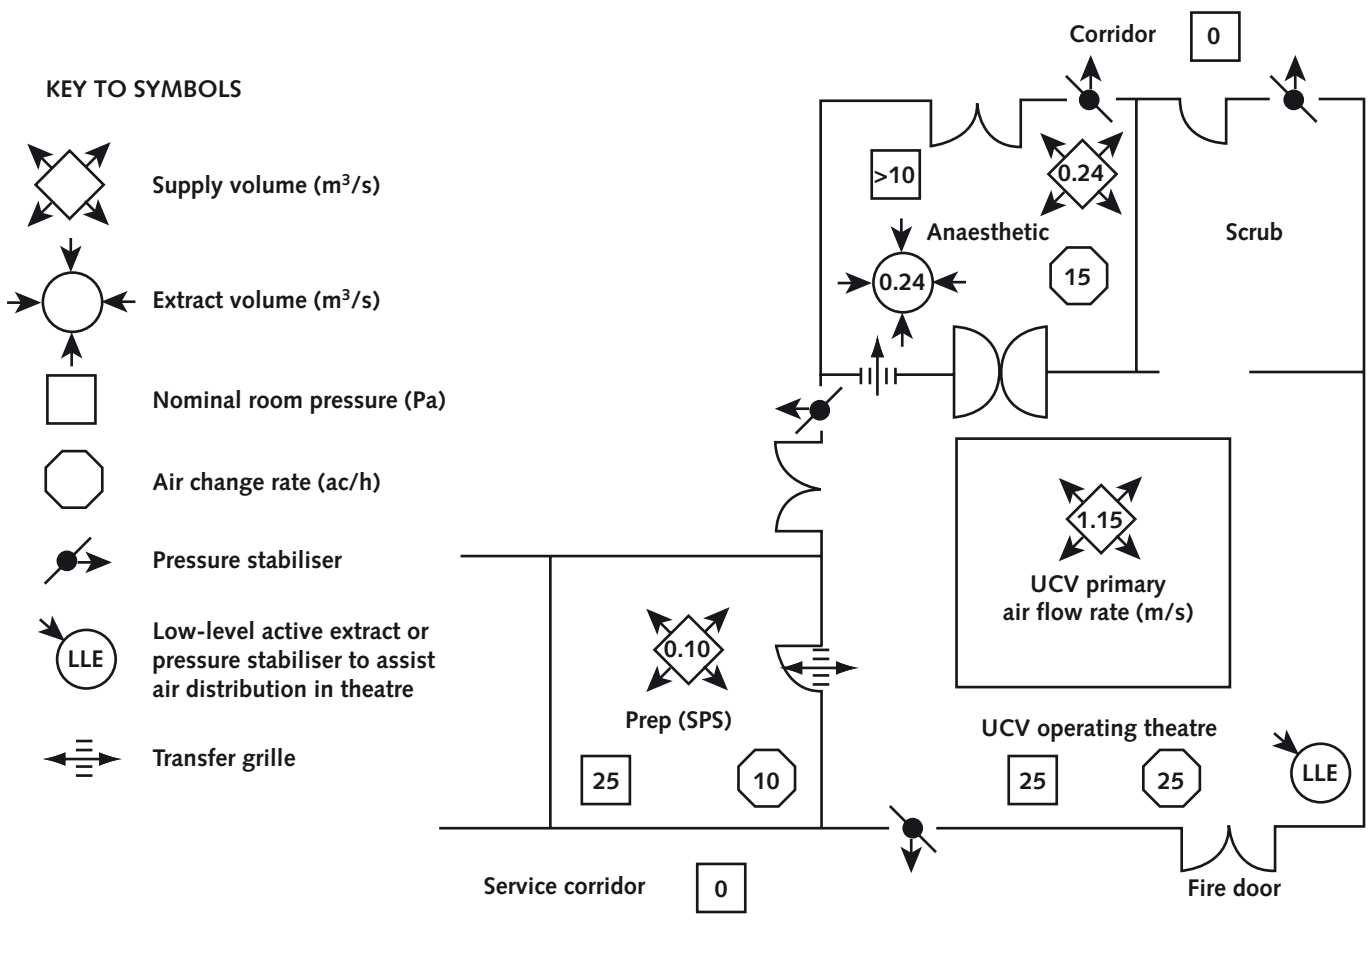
KEY TO SYMBOLS

Supply volume ($m^3/s$)

Extract volume ($m^3/s$)

Nominal room pressure (Pa)

Air change rate (ac/h)

Pressure stabiliser

LLE

Low-level active extract or pressure stabiliser to assist air distribution in theatre

Transfer grille

Corridor

0

>10

0.24

Anaesthetic

Scrub

0.24

15

1.15

UCV primary air flow rate (m/s)

0.10

Prep (SPS)

UCV operating theatre

LLE

25

10

25

25

Service corridor

0

Fire door